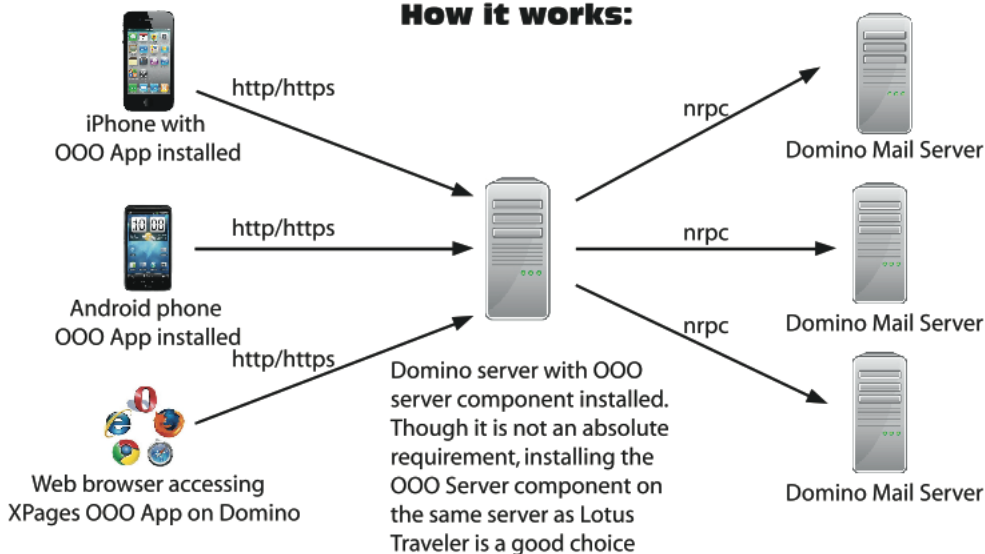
How it works:

iPhone with OOO App installed

http/https

Android phone OOO App installed

http/https

http/https

Web browser accessing XPages OOO App on Domino

Domino server with OOO server component installed. Though it is not an absolute requirement, installing the OOO Server component on the same server as Lotus Traveler is a good choice

nrpc

nrpc

nrpc

Domino Mail Server

Domino Mail Server

Domino Mail Server